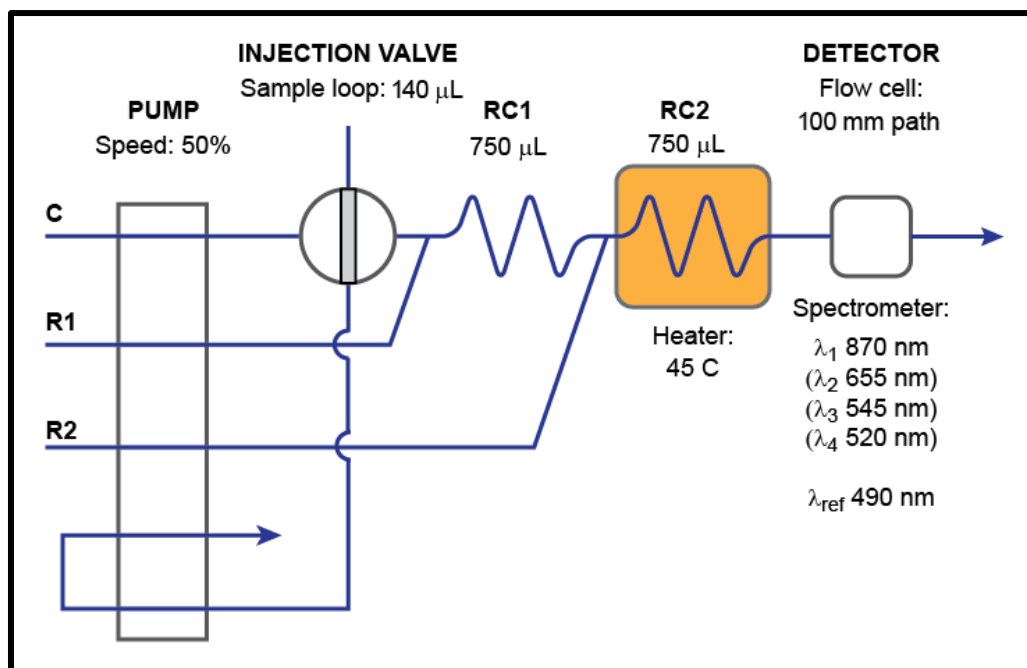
INJECTION VALVE
Sample loop: 140 $\mu$L

DETECTOR
Flow cell:
100 mm path

PUMP
Speed: 50%

RC1
750 $\mu$L

RC2
750 $\mu$L

C

R1

R2

Heater:
45 C

Spectrometer:
$\lambda_1$ 870 nm
($\lambda_2$ 655 nm)
($\lambda_3$ 545 nm)
($\lambda_4$ 520 nm)

$\lambda_{ref}$ 490 nm